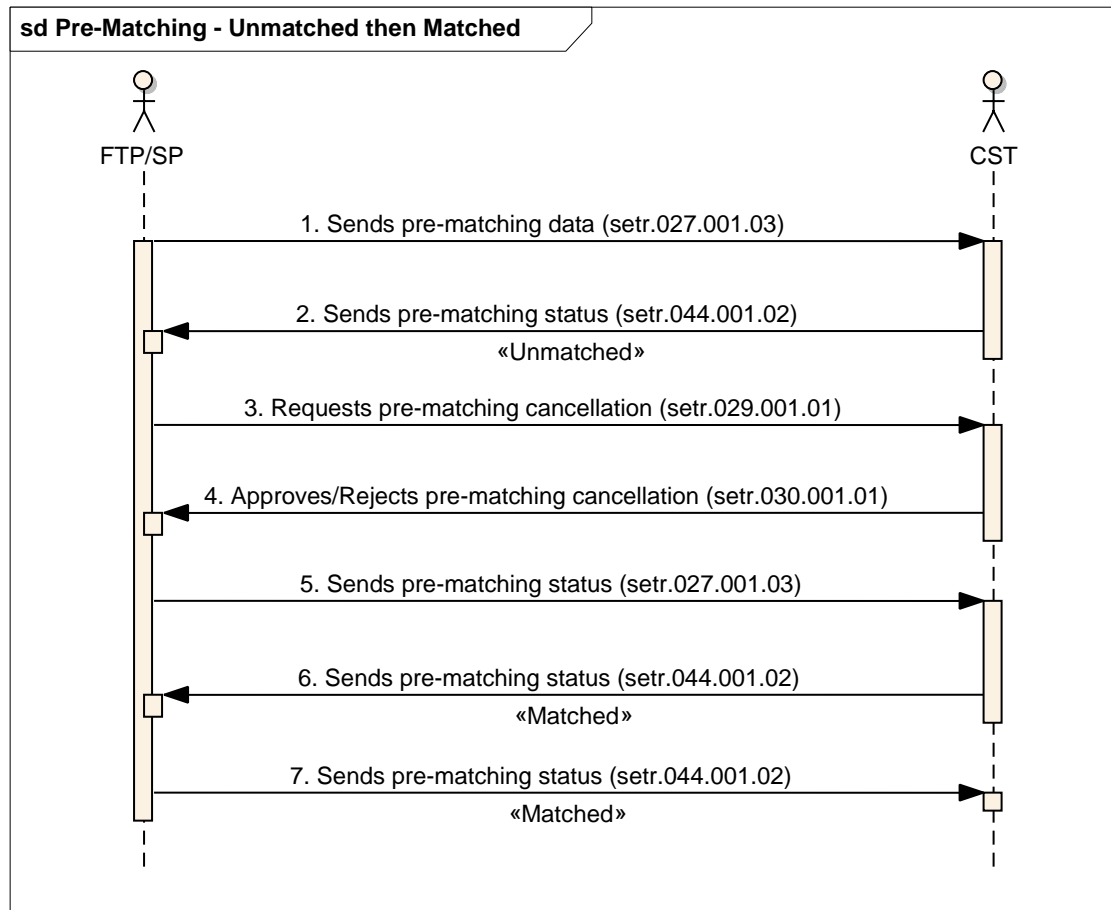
sd Pre-Matching - Unmatched then Matched

FTP/SP

CST

1. Sends pre-matching data (setr.027.001.03)

2. Sends pre-matching status (setr.044.001.02)

«Unmatched»

3. Requests pre-matching cancellation (setr.029.001.01)

4. Approves/Rejects pre-matching cancellation (setr.030.001.01)

5. Sends pre-matching status (setr.027.001.03)

6. Sends pre-matching status (setr.044.001.02)

«Matched»

7. Sends pre-matching status (setr.044.001.02)

«Matched»